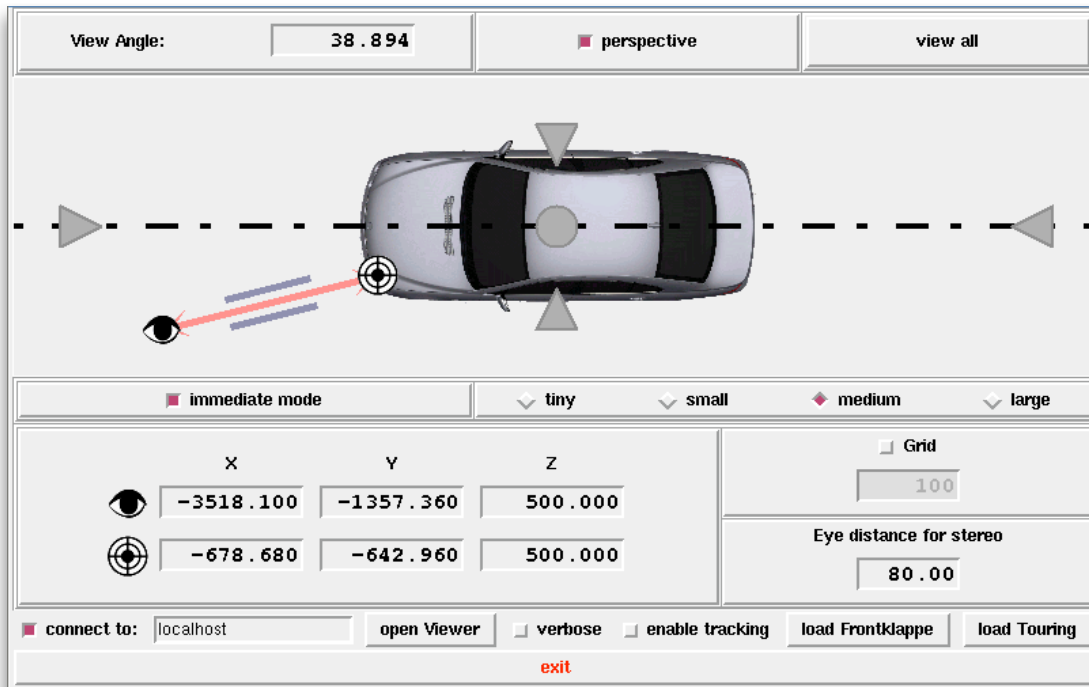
View Angle: 38.894

perspective

view all

immediate mode

tiny

small

medium

large

X

Y

Z

-3518.100 -1357.360 500.000

-678.680 -642.960 500.000

Grid

100

Eye distance for stereo

80.00

connect to: localhost

open Viewer

verbose

enable tracking

load Frontklappe

load Touring

exit